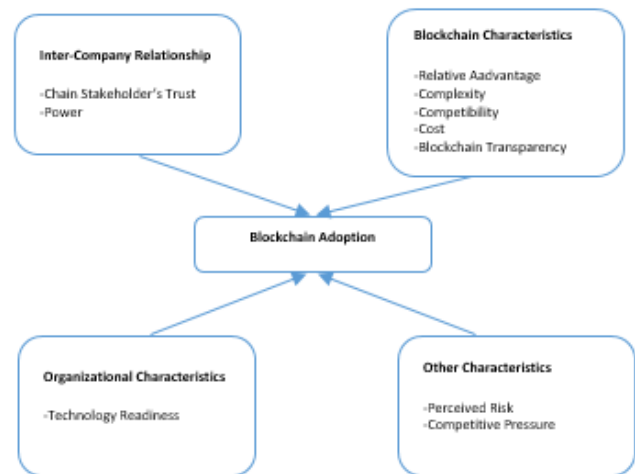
Inter-Company Relationship

-Chain Stakeholder's Trust
-Power

Blockchain Characteristics

-Relative Aadvantage
-Complexity
-Competibility
-Cost
-Blockchain Transparency

Blockchain Adoption

Organizational Characteristics

-Technology Readiness

Other Characteristics

-Perceived Risk
-Competitive Pressure